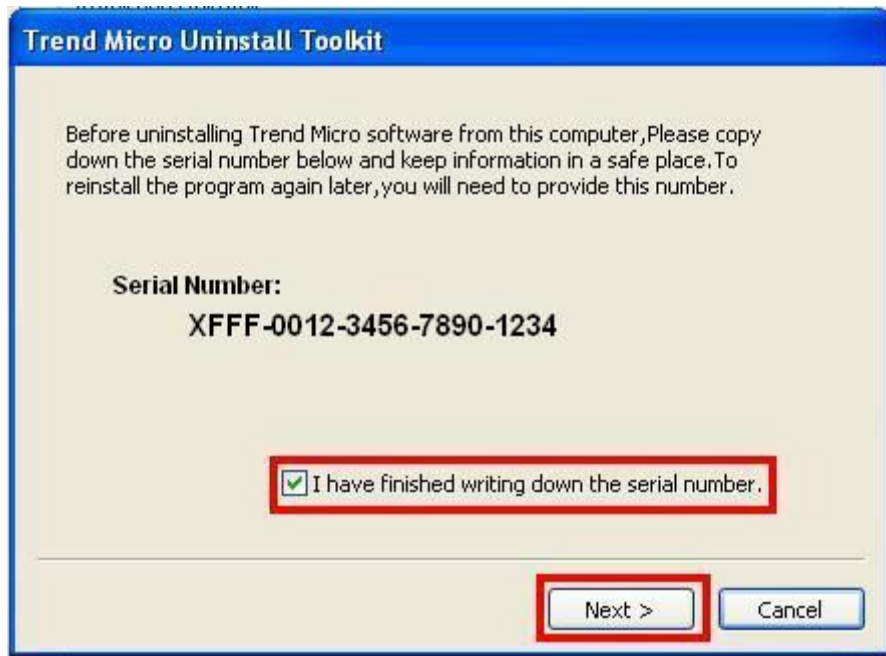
Trend Micro Uninstall Toolkit

Before uninstalling Trend Micro software from this computer,Please copy down the serial number below and keep information in a safe place.To reinstall the program again later,you will need to provide this number.

Serial Number:
XFFF-0012-3456-7890-1234

I have finished writing down the serial number.

Next >
Cancel